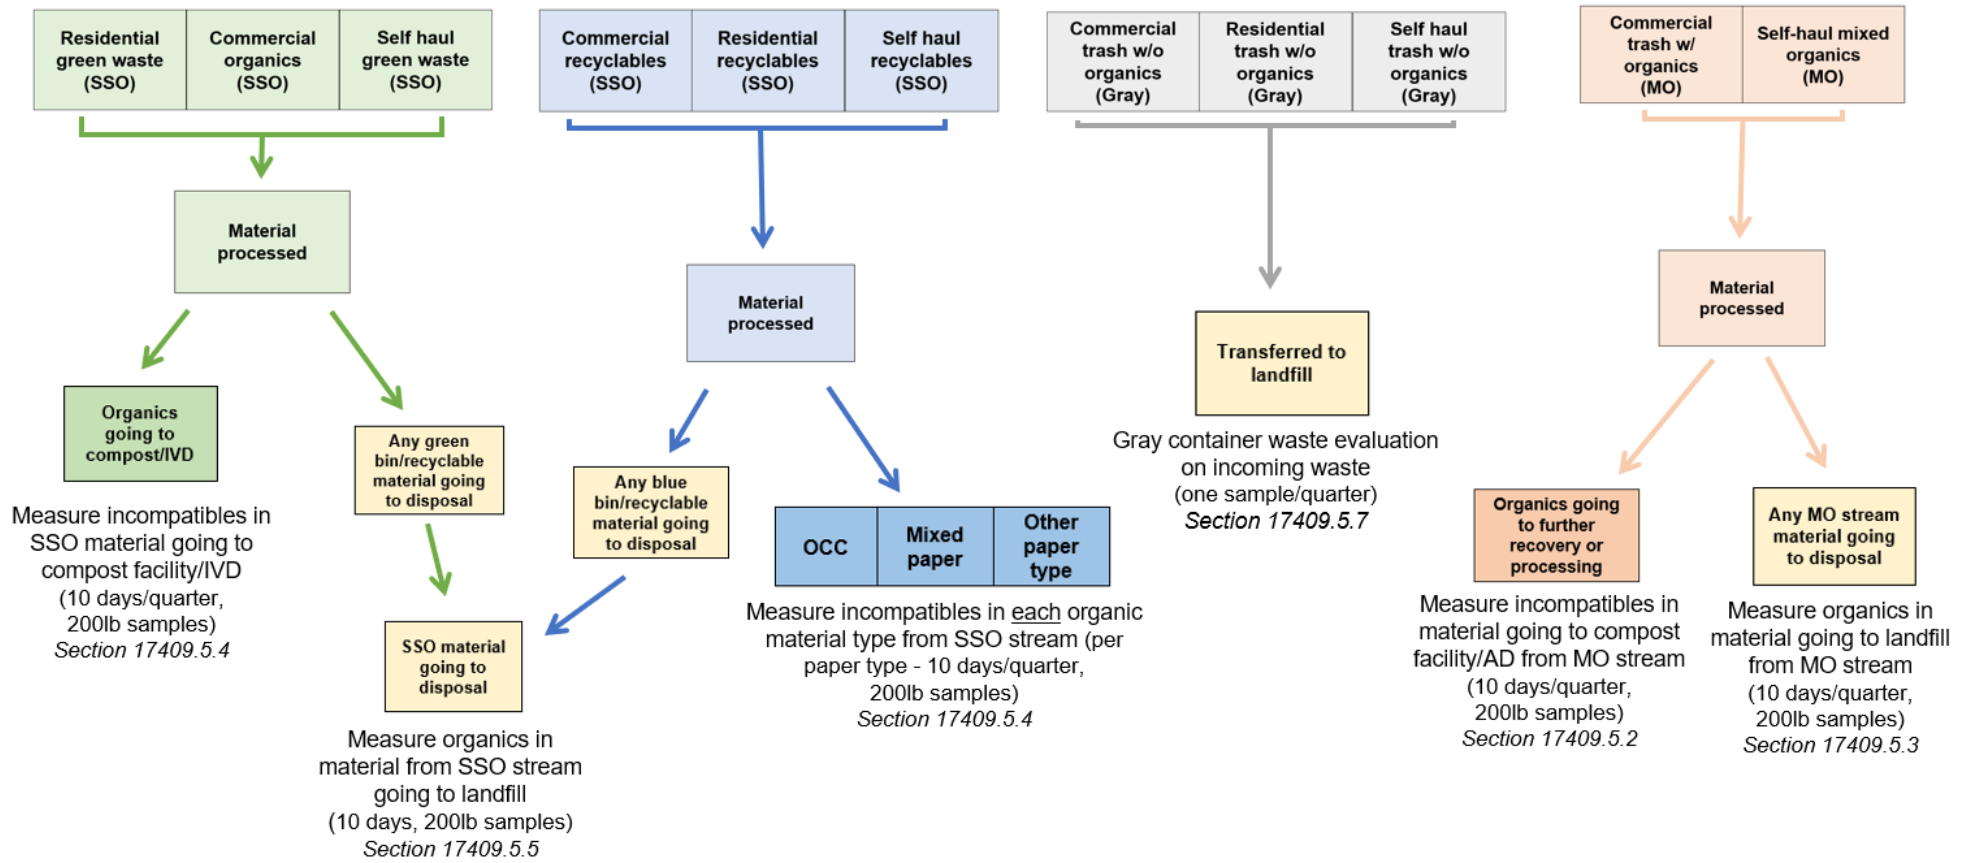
Residential green waste (SSO)

Commercial organics (SSO)

Self haul green waste (SSO)

Material processed

Organics going to compost/IVD

Measure incompatibles in SSO material going to compost facility/IVD (10 days/quarter, 200lb samples) *Section 17409.5.4*

Any green bin/recyclable material going to disposal

SSO material going to disposal

Measure organics in material from SSO stream going to landfill (10 days, 200lb samples) *Section 17409.5.5*

Commercial recyclables (SSO)

Residential recyclables (SSO)

Self haul recyclables (SSO)

Material processed

Any blue bin/recyclable material going to disposal

| OCC | Mixed paper | Other paper type |
|---|---|---|

Measure incompatibles in each organic material type from SSO stream (per paper type - 10 days/quarter, 200lb samples) *Section 17409.5.4*

Commercial trash w/o organics (Gray)

Residential trash w/o organics (Gray)

Self haul trash w/o organics (Gray)

Transferred to landfill

Gray container waste evaluation on incoming waste (one sample/quarter) *Section 17409.5.7*

Commercial trash w/ organics (MO)

Self-haul mixed organics (MO)

Material processed

Organics going to further recovery or processing

Measure incompatibles in material going to compost facility/AD from MO stream (10 days/quarter, 200lb samples) *Section 17409.5.2*

Any MO stream material going to disposal

Measure organics in material going to landfill from MO stream (10 days/quarter, 200lb samples) *Section 17409.5.3*